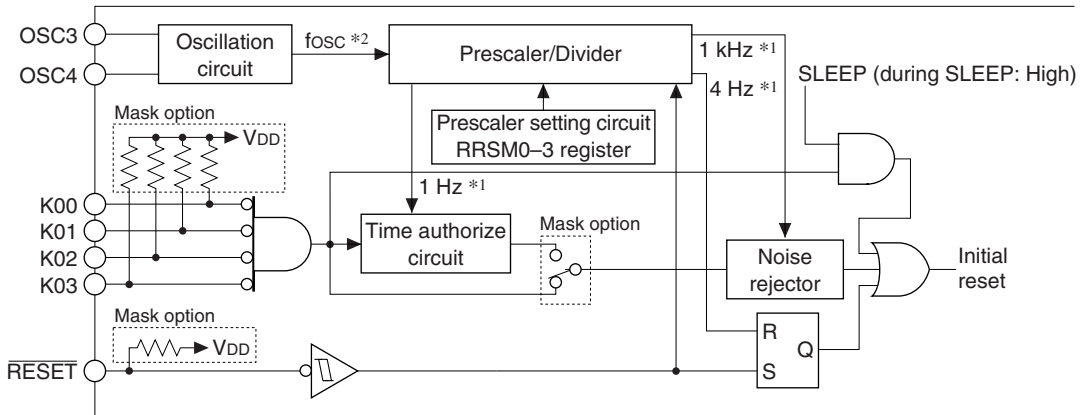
OSC3
OSC4
Oscillation circuit
fOSC *2
Prescaler/Divider
1 kHz *1
4 Hz *1
SLEEP (during SLEEP: High)
Mask option
$V_{DD}$
Prescaler setting circuit RRSM0–3 register
1 Hz *1
K00
K01
K02
K03
Time authorize circuit
Mask option
Noise rejector
Initial reset
Mask option
$V_{DD}$
$\overline{RESET}$
R
Q
S